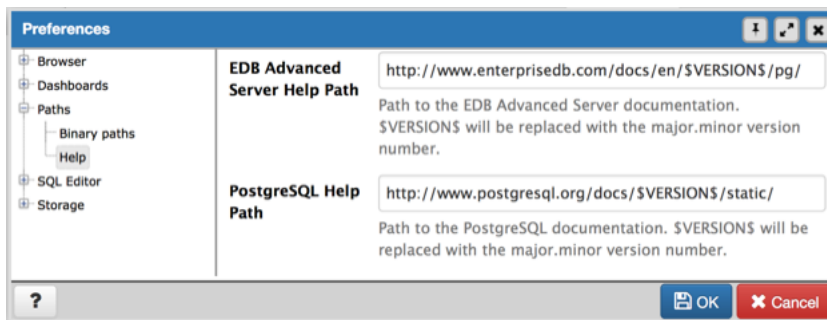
Preferences

Browser
Dashboards
Paths
Binary paths
Help
SQL Editor
Storage

EDB Advanced Server Help Path
http://www.enterprisedb.com/docs/en/$VERSION$/pg/
Path to the EDB Advanced Server documentation. $VERSION$ will be replaced with the major.minor version number.

PostgreSQL Help Path
http://www.postgresql.org/docs/$VERSION$/static/
Path to the PostgreSQL documentation. $VERSION$ will be replaced with the major.minor version number.

?
OK
Cancel